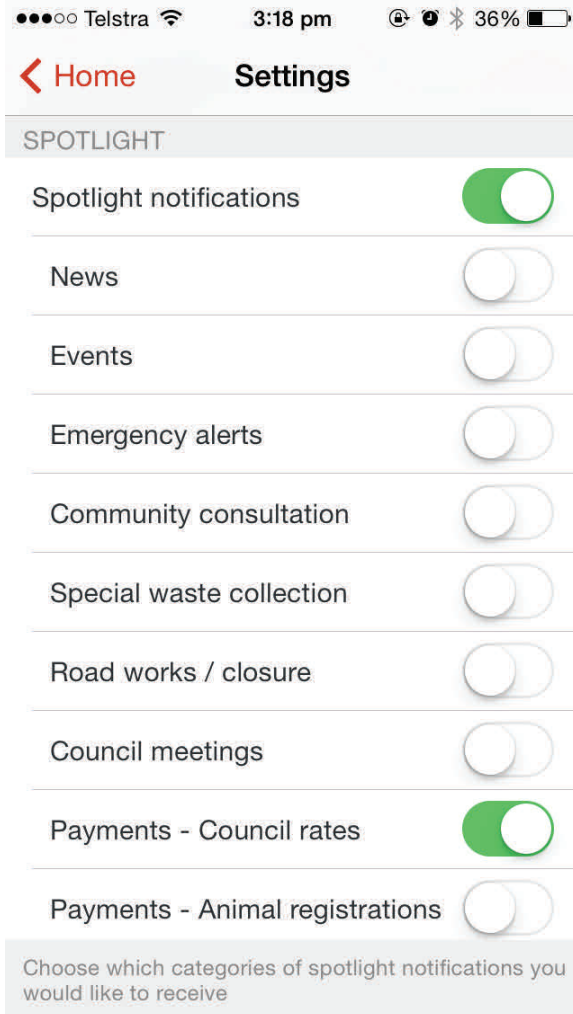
●●●○○ Telstra 3:18 pm 36%

Home Settings

SPOTLIGHT

Spotlight notifications

News

Events

Emergency alerts

Community consultation

Special waste collection

Road works / closure

Council meetings

Payments - Council rates

Payments - Animal registrations

Choose which categories of spotlight notifications you would like to receive